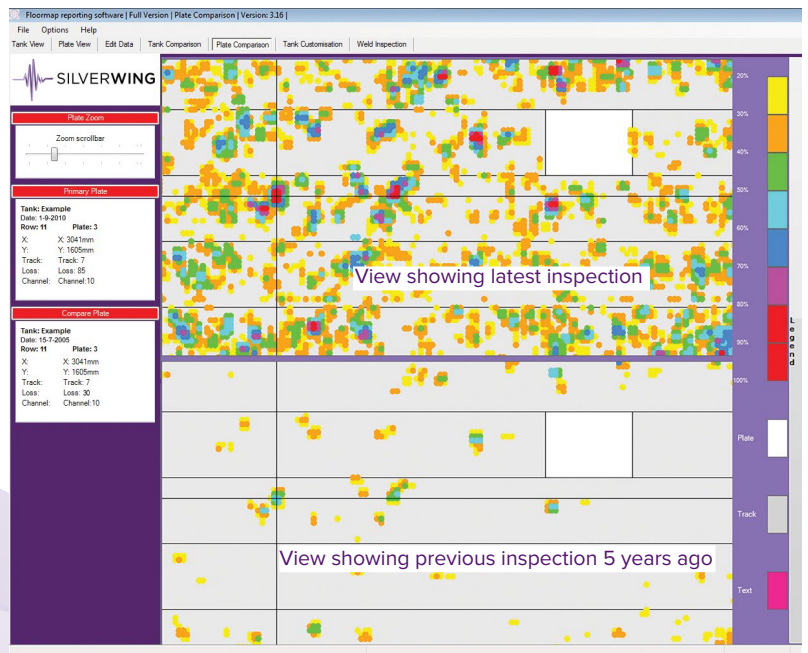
Floormap reporting software | Full Version | Plate Comparison | Version: 3.16 |

File Options Help

Tank View Plate View Edit Data Tank Comparison Plate Comparison Tank Customisation Weld Inspection

SILVERWING

Plate Zoom

Zoom scrollbar

Primary Plate

Tank: Example
Date: 1-9-2010
Row: 11 Plate: 3
X: X: 3041mm
Y: Y: 1605mm
Track: Track: 7
Loss: Loss: 85
Channel: Channel:10

Compare Plate

Tank: Example
Date: 15-7-2005
Row: 11 Plate: 3
X: X: 3041mm
Y: Y: 1605mm
Track: Track: 7
Loss: Loss: 30
Channel: Channel:10

View showing latest inspection

View showing previous inspection 5 years ago

20%
30%
40%
50%
60%
70%
80%
90%
100%

Legend

Plate

Track

Text